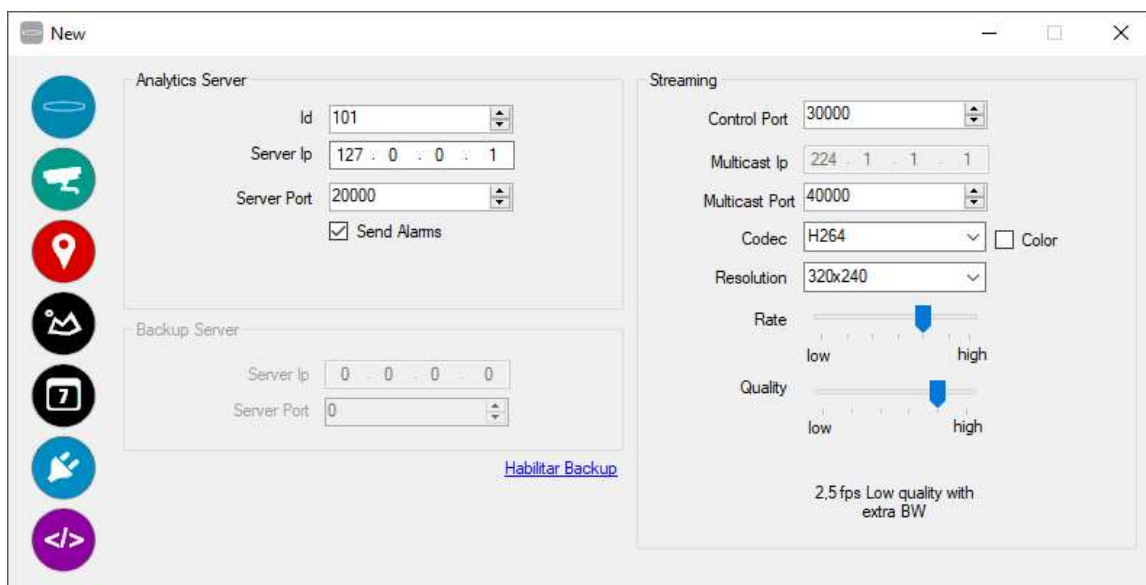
New

7

</>

Analytics Server

Id 101

Server Ip 127 . 0 . 0 . 1

Server Port 20000

Send Alarms

Backup Server

Server Ip 0 . 0 . 0 . 0

Server Port 0

Habilitar Backup

Streaming

Control Port 30000

Multicast Ip 224 . 1 . 1 . 1

Multicast Port 40000

Codec H264

Color

Resolution 320x240

Rate

low high

Quality

low high

2,5 fps Low quality with extra BW